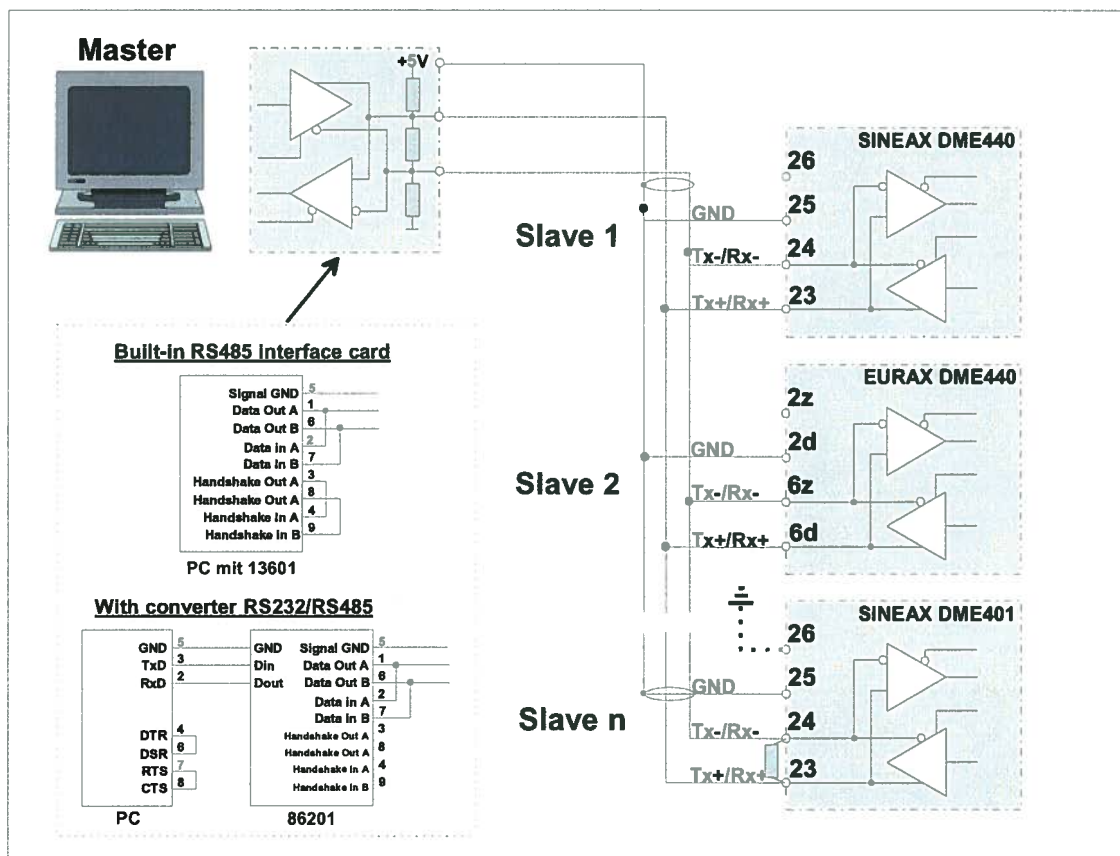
Master

+5V

SINEAX DME440

26

25

GND

Slave 1

Tx-/Rx-

24

Tx+/Rx+

23

Built-in RS485 interface card

| Signal GND | 5 |
|---|---|
| Data Out A | 1 |
| Data Out B | 6 |
| Data in A | 2 |
| Data in B | 7 |
| Handshake Out A | 3 |
| Handshake Out A | 8 |
| Handshake In A | 4 |
| Handshake In B | 9 |

PC mit 13601

EURAX DME440

2z

GND

2d

Slave 2

Tx-/Rx-

6z

Tx+/Rx+

6d

With converter RS232/RS485

| GND | 5 |
|---|---|
| TxD | 3 |
| RxD | 2 |
| DTR | 4 |
| DSR | 6 |
| RTS | 7 |
| CTS | 8 |

PC

GND
Din
Dout

| Signal GND | 5 |
|---|---|
| Data Out A | 1 |
| Data Out B | 6 |
| Data in A | 2 |
| Data in B | 7 |
| Handshake Out A | 3 |
| Handshake Out A | 8 |
| Handshake In A | 4 |
| Handshake In B | 9 |

86201

SINEAX DME401

26

GND

25

Slave n

Tx-/Rx-

24

Tx+/Rx+

23